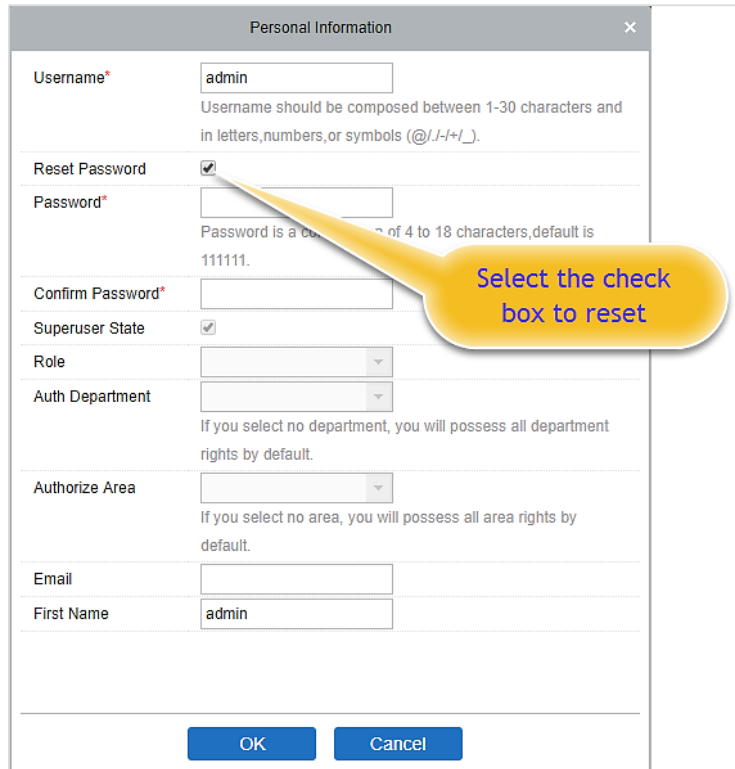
Personal Information ×

Username* admin
Username should be composed between 1-30 characters and in letters,numbers,or symbols (@/./-/+/_).

Reset Password

Password*
Password is a co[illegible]n of 4 to 18 characters,default is 111111.

Select the check box to reset

Confirm Password*

Superuser State

Role

Auth Department
If you select no department, you will possess all department rights by default.

Authorize Area
If you select no area, you will possess all area rights by default.

Email

First Name admin

OK Cancel